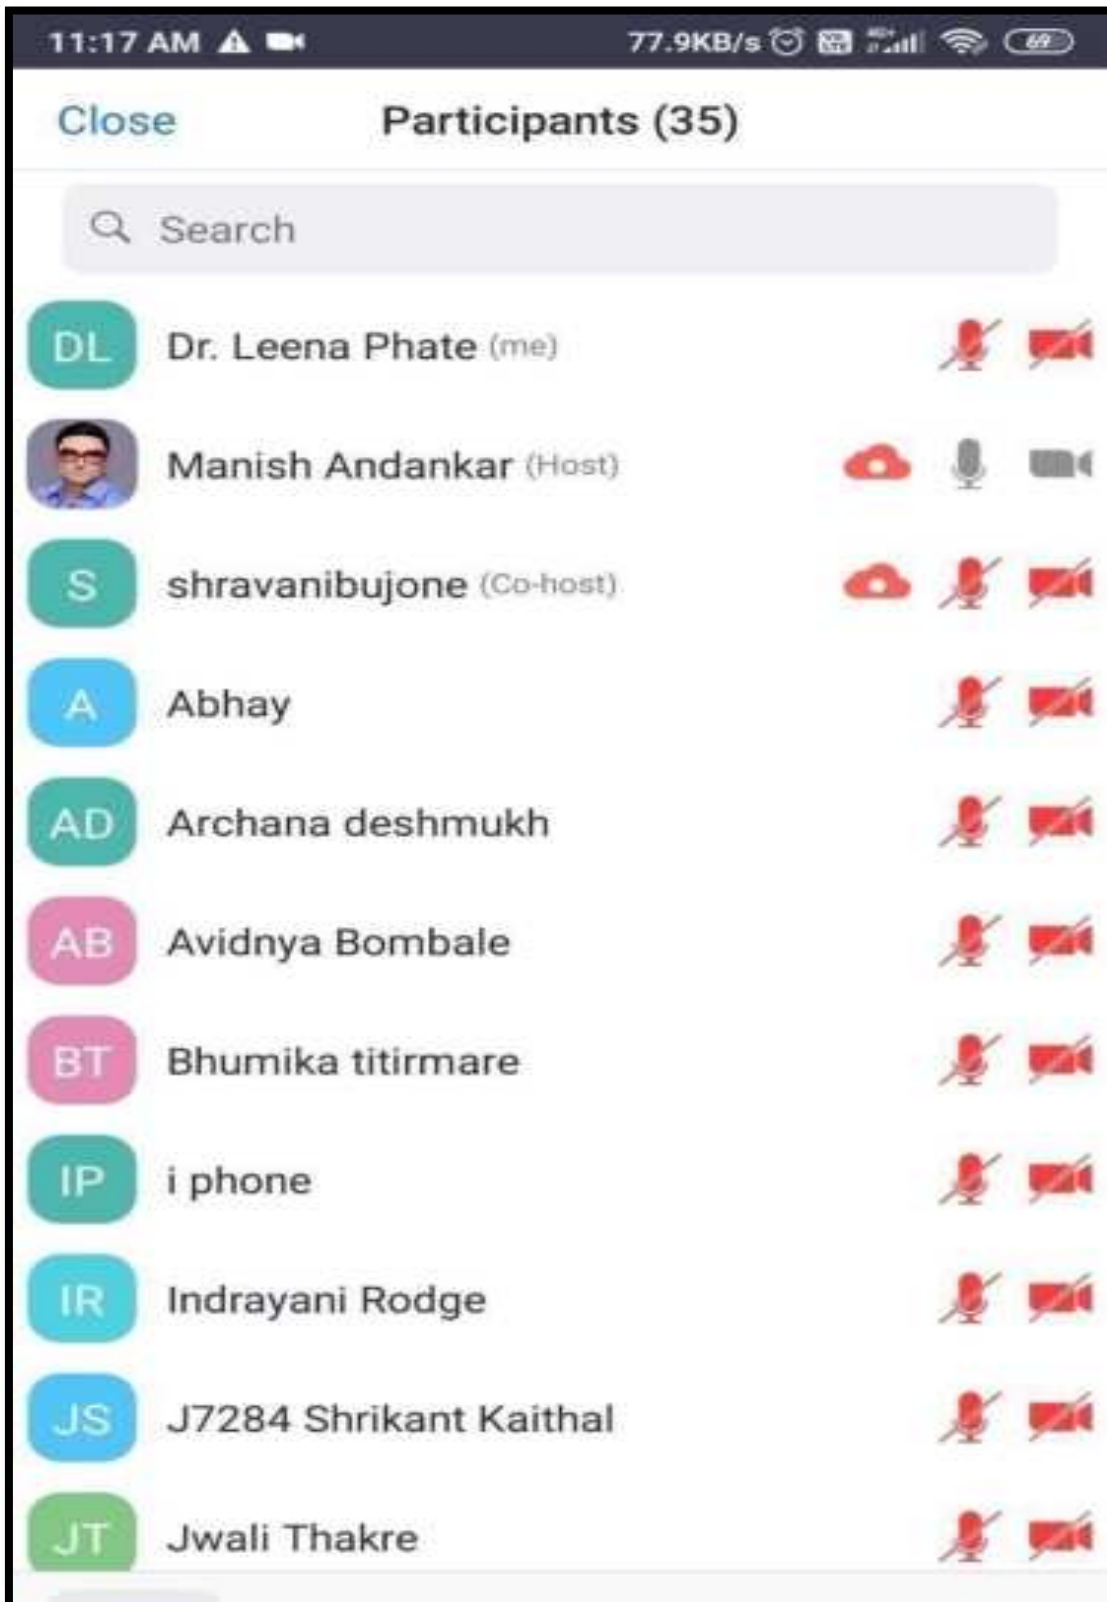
11:17 AM 77.9KB/s 69

Close Participants (35)

Search

DL Dr. Leena Phate (me)

Manish Andankar (Host)

S shravanibujone (Co-host)

A Abhay

AD Archana deshmukh

AB Avidnya Bombale

BT Bhumika titirmare

IP i phone

IR Indrayani Rodge

JS J7284 Shrikant Kaithal

JT Jwali Thakre